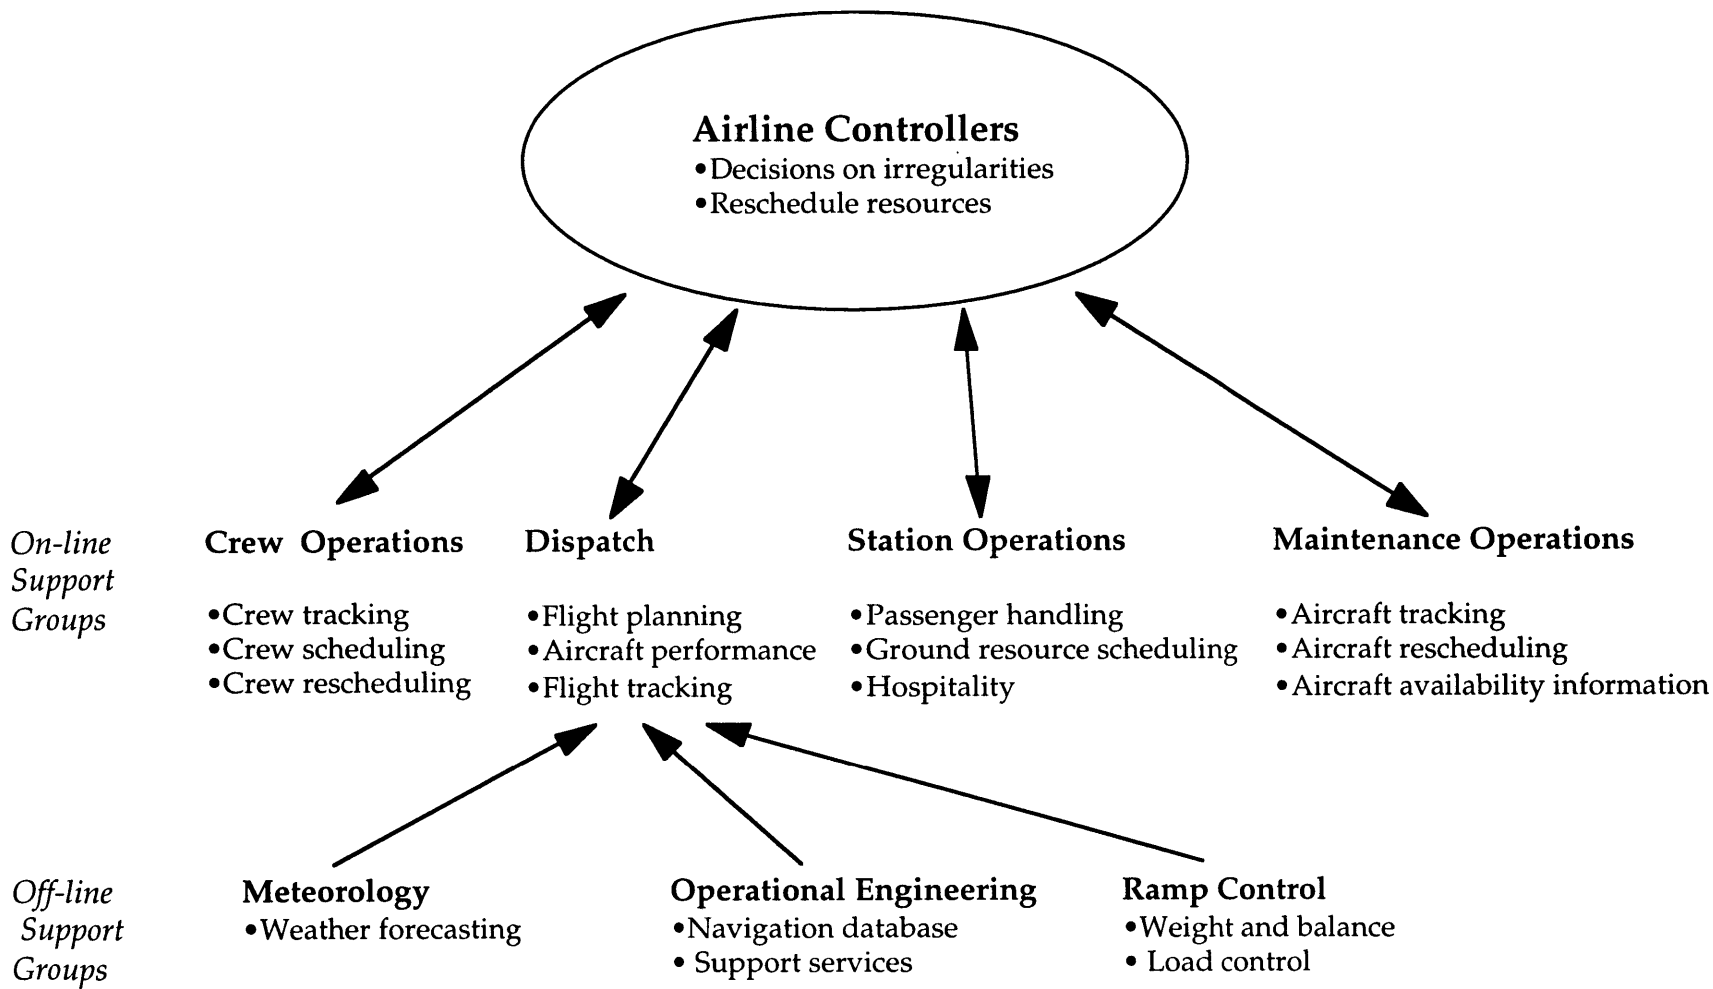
Airline Controllers
•Decisions on irregularities
•Reschedule resources

On-line Support Groups

Crew Operations
•Crew tracking
•Crew scheduling
•Crew rescheduling

Dispatch
•Flight planning
•Aircraft performance
•Flight tracking

Station Operations
•Passenger handling
•Ground resource scheduling
•Hospitality

Maintenance Operations
•Aircraft tracking
•Aircraft rescheduling
•Aircraft availability information

Off-line Support Groups

Meteorology
•Weather forecasting

Operational Engineering
•Navigation database
• Support services

Ramp Control
•Weight and balance
• Load control